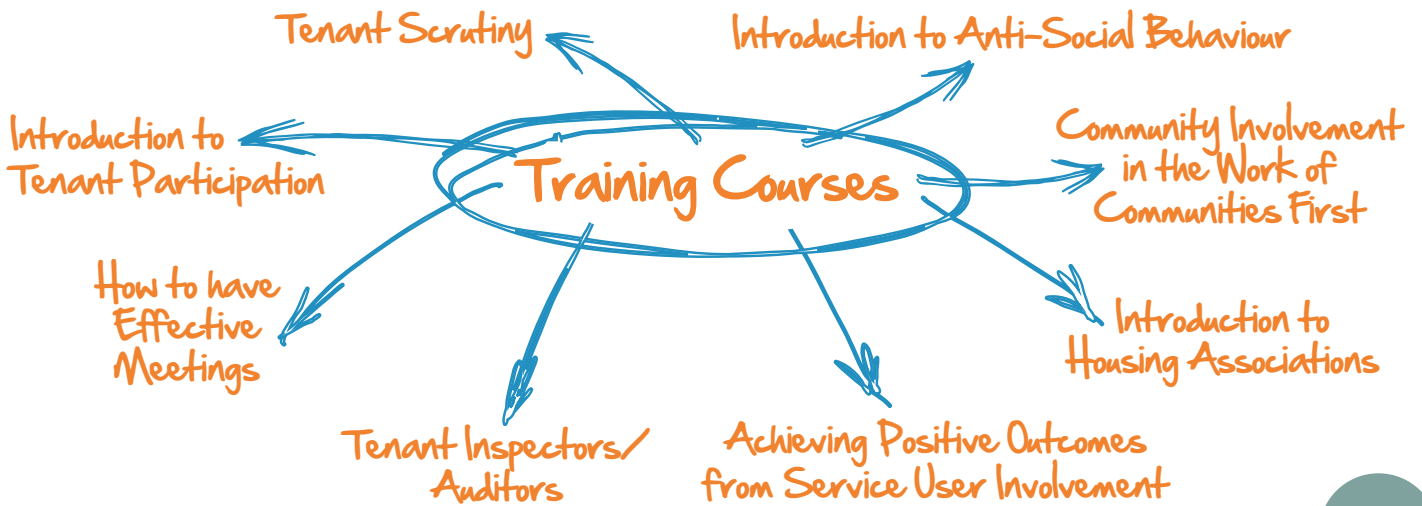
Training Courses

Tenant Scrutiny

Introduction to Anti-Social Behaviour

Introduction to Tenant Participation

Community Involvement in the Work of Communities First

How to have Effective Meetings

Introduction to Housing Associations

Tenant Inspectors/ Auditors

Achieving Positive Outcomes from Service User Involvement